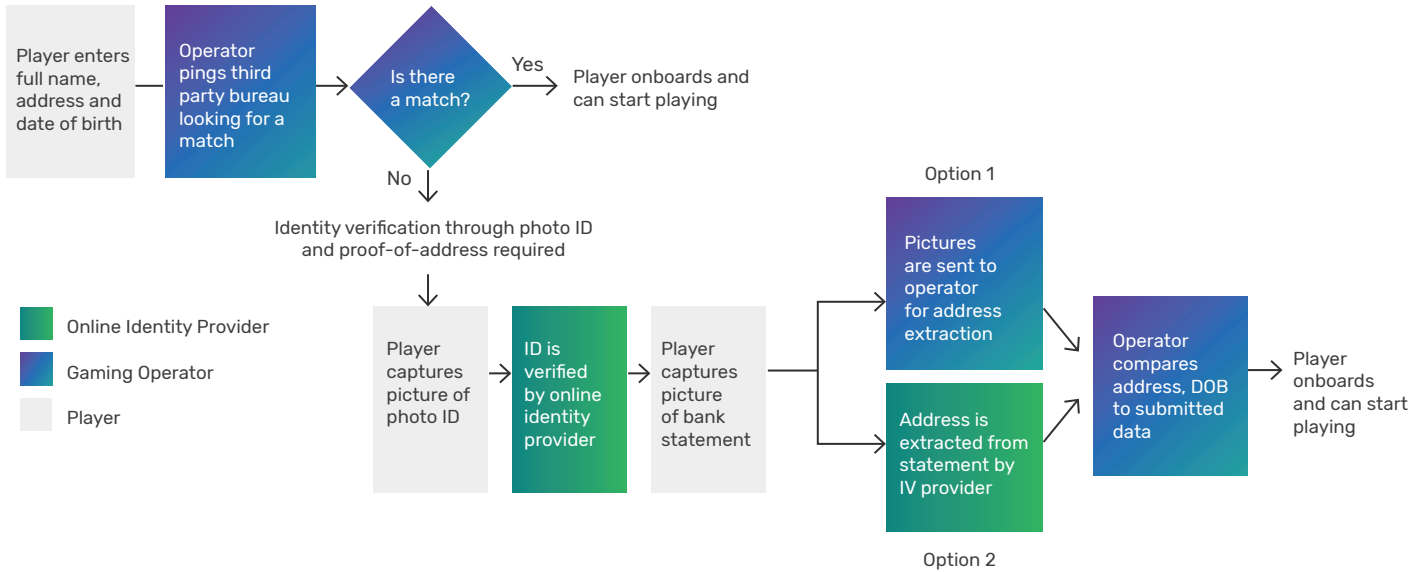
Player enters full name, address and date of birth

Operator pings third party bureau looking for a match

Is there a match?

Yes

Player onboards and can start playing

No

Identity verification through photo ID and proof-of-address required

Online Identity Provider

Gaming Operator

Player

Player captures picture of photo ID

ID is verified by online identity provider

Player captures picture of bank statement

Option 1

Pictures are sent to operator for address extraction

Address is extracted from statement by IV provider

Option 2

Operator compares address, DOB to submitted data

Player onboards and can start playing